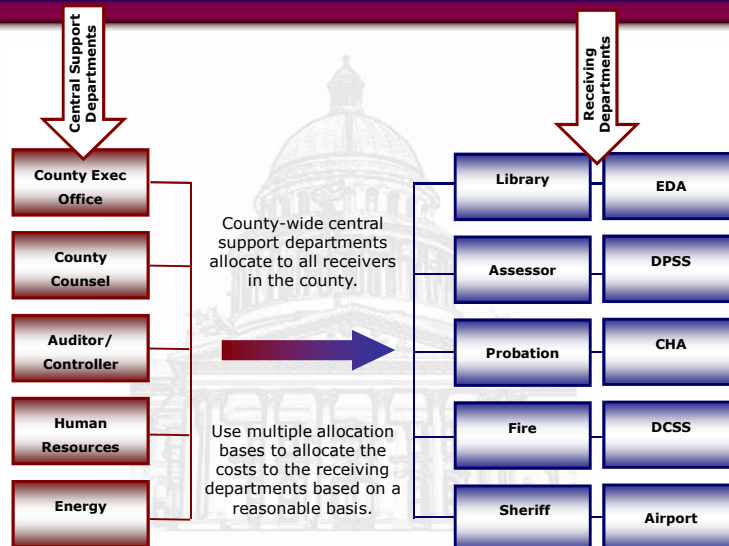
Central Support Departments

Receiving Departments

County Exec Office

County Counsel

Auditor/ Controller

Human Resources

Energy

County-wide central support departments allocate to all receivers in the county.

Use multiple allocation bases to allocate the costs to the receiving departments based on a reasonable basis.

Library

EDA

Assessor

DPSS

Probation

CHA

Fire

DCSS

Sheriff

Airport